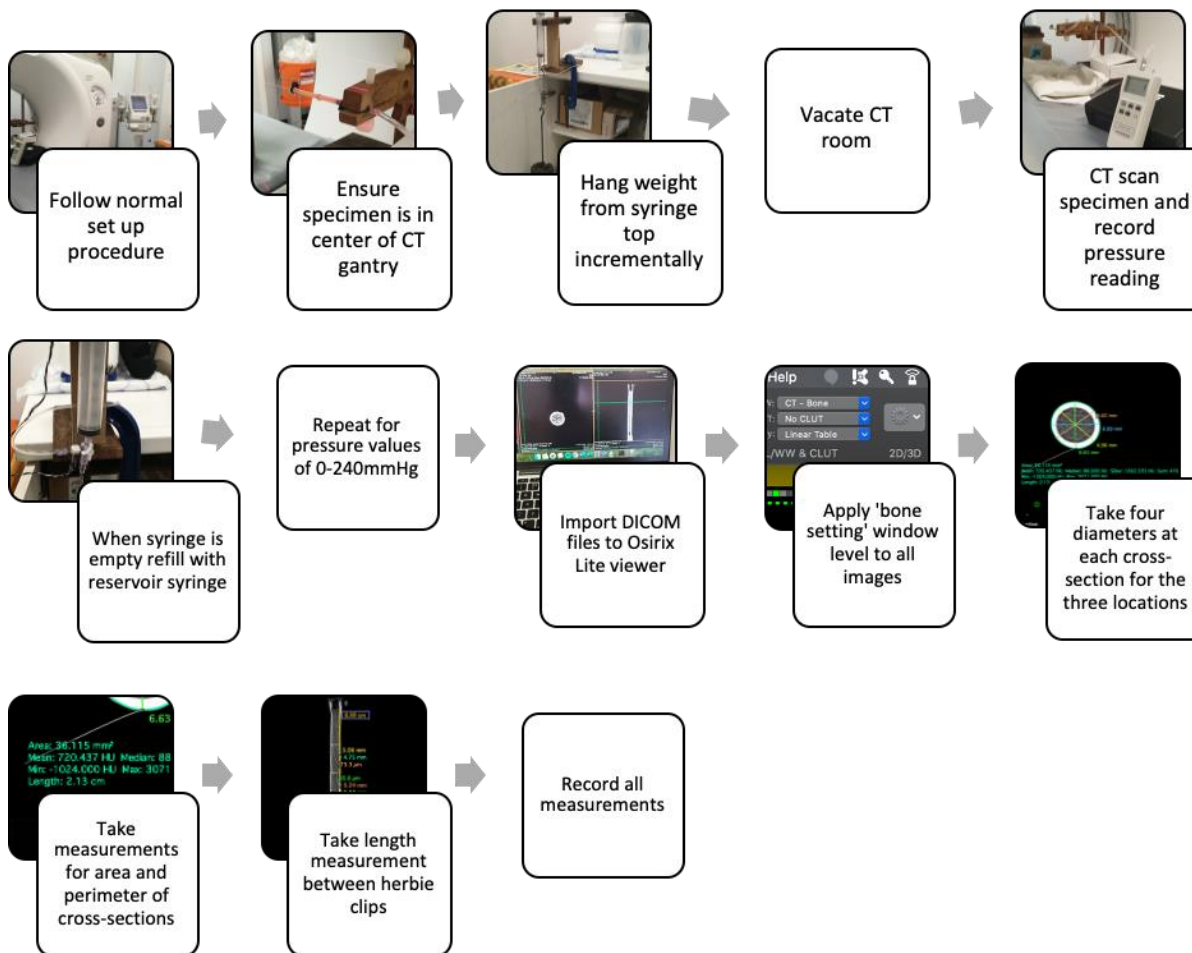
Follow normal set up procedure

Ensure specimen is in center of CT gantry

Hang weight from syringe top incrementally

Vacate CT room

CT scan specimen and record pressure reading

When syringe is empty refill with reservoir syringe

Repeat for pressure values of 0-240mmHg

Import DICOM files to Osirix Lite viewer

Help

CT - Bone

No CLUT

Linear Table

./WW & CLUT

2D/3D

Apply 'bone setting' window level to all images

Take four diameters at each cross-section for the three locations

6.63

Area: 36.115 mm²

Mean: 720.437 HU Median: 88

Min: -1024.000 HU Max: 3071

Length: 2.13 cm

Take measurements for area and perimeter of cross-sections

Take length measurement between herbie clips

Record all measurements